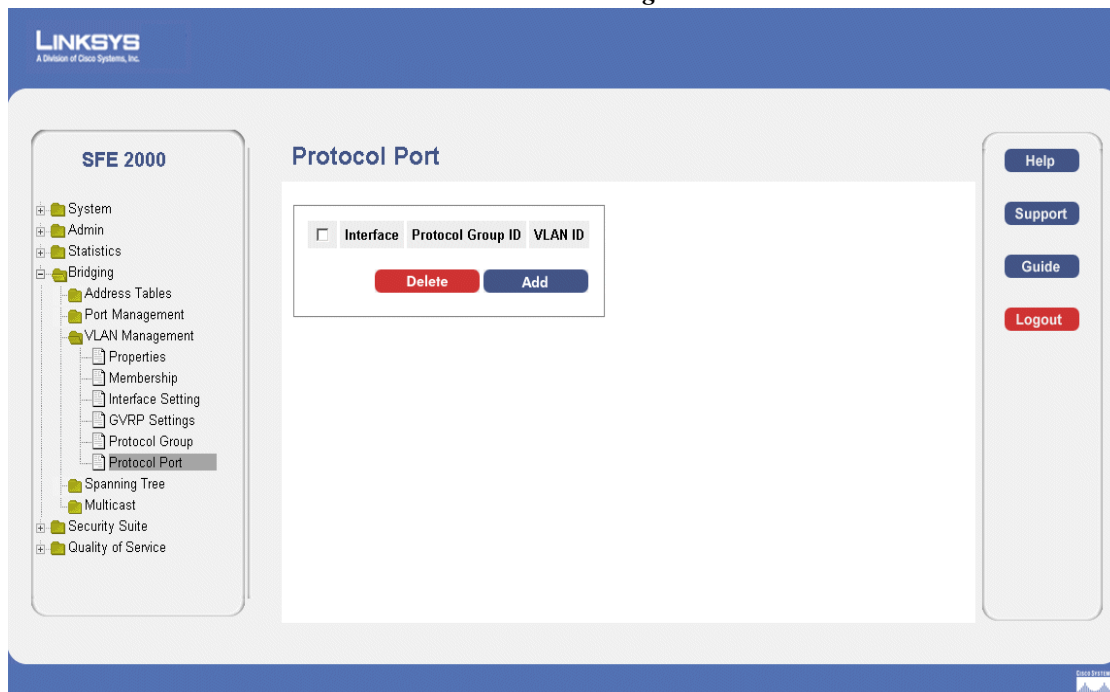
LINKSYS
A Division of Cisco Systems, Inc.

SFE 2000

System
Admin
Statistics
Bridging
Address Tables
Port Management
VLAN Management
Properties
Membership
Interface Setting
GVRP Settings
Protocol Group
Protocol Port
Spanning Tree
Multicast
Security Suite
Quality of Service

Protocol Port

| ☐ | Interface | Protocol Group ID | VLAN ID |
|---|---|---|---|

Delete Add

Help
Support
Guide
Logout

CISCO SYSTEMS